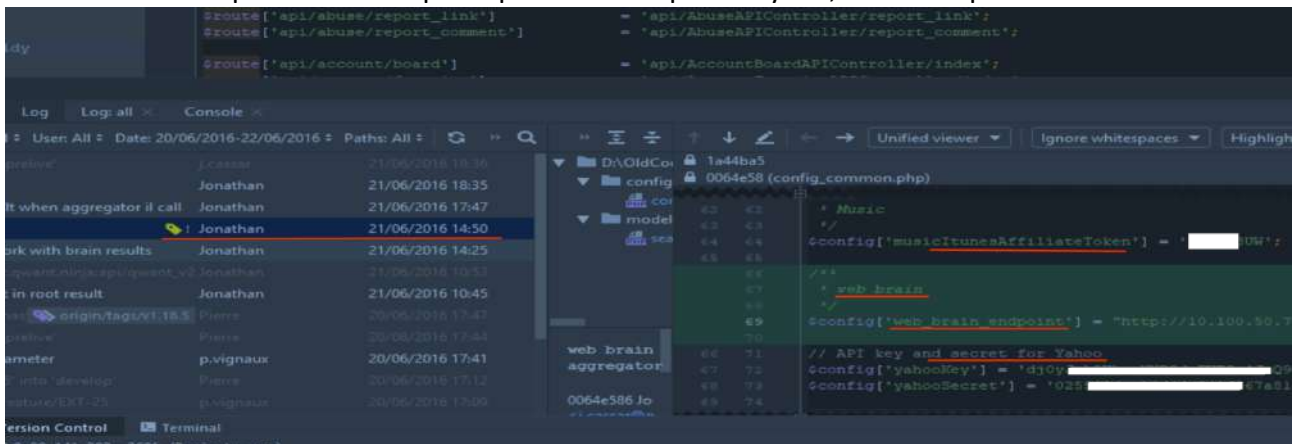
$route['api/abuse/report_link'] = 'api/AbuseAPIController/report_link';
$route['api/abuse/report_comment'] = 'api/AbuseAPIController/report_comment';
$route['api/account/board'] = 'api/AccountBoardAPIController/index';

Log Log: all × Console ×

User: All ÷ Date: 20/06/2016-22/06/2016 ÷ Paths: All ÷

Unified viewer ▾ Ignore whitespaces ▾ Highligh

| | | |
|---|---|---|
| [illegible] | J.cassar | 21/06/2016 18:36 |
| | Jonathan | 21/06/2016 18:35 |
| lt when aggregator il call | Jonathan | 21/06/2016 17:47 |
| | Jonathan | 21/06/2016 14:50 |
| ork with brain results | Jonathan | 21/06/2016 14:25 |
| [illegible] | Jonathan | 21/06/2016 10:57 |
| in root result | Jonathan | 21/06/2016 10:45 |
| origin/tags/v1.18.5 | Pierre | 20/06/2016 17:47 |
| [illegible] | Pierre | 20/06/2016 17:44 |
| ameter | p.vignaux | 20/06/2016 17:41 |
| ' into 'develop' | Pierre | 20/06/2016 17:12 |
| ature/EXT-25 | p.vignaux | 20/06/2016 17:09 |

D:\OldCo
config
model

1a44ba5
0064e58 (config_common.php)

62 62 * Music
63 63 */
64 64 $config['musicItunesAffiliateToken'] = '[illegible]UW';
65 65
66 /**
67 * web brain
68 */
69 $config['web_brain_endpoint'] = "http://10.100.50.7
70
66 71 // API key and secret for Yahoo
67 72 $config['yahooKey'] = 'dj0y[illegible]Q9
68 73 $config['yahooSecret'] = '025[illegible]67a5
69 74

web brain
aggregator

0064e586 Jo

ersion Control Terminal